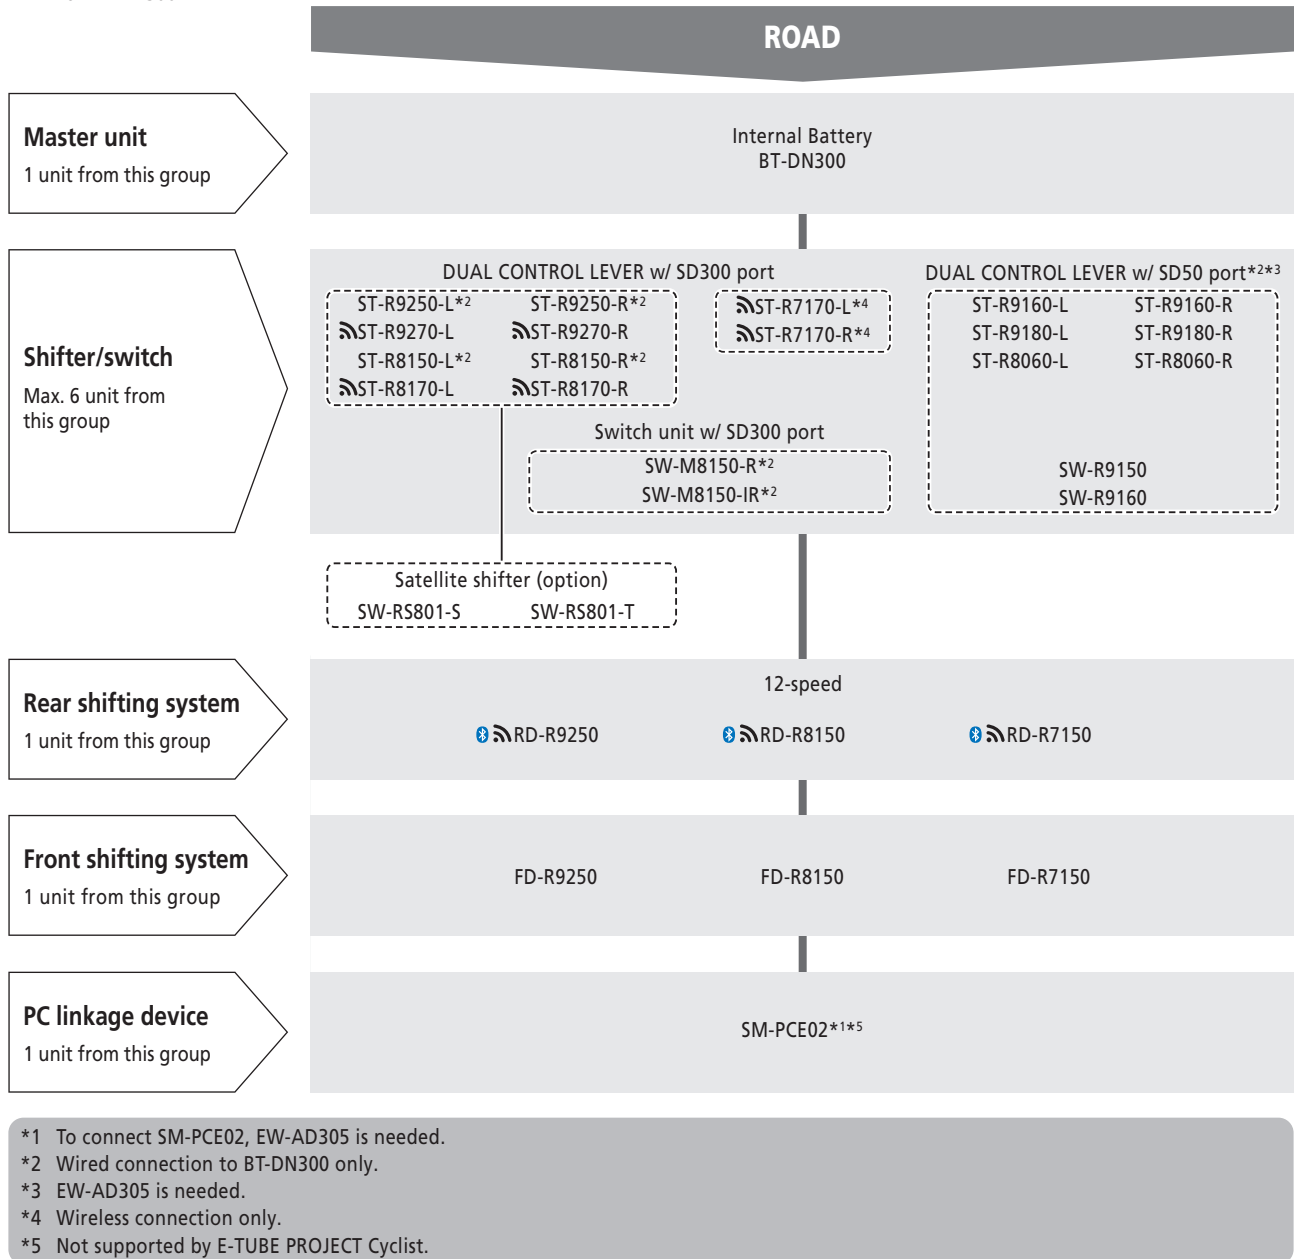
ROAD

Master unit
1 unit from this group

Internal Battery
BT-DN300

Shifter/switch
Max. 6 unit from this group

DUAL CONTROL LEVER w/ SD300 port

ST-R9250-L*$^2$ ST-R9250-R*$^2$
ST-R9270-L ST-R9270-R
ST-R8150-L*$^2$ ST-R8150-R*$^2$
ST-R8170-L ST-R8170-R

ST-R7170-L*$^4$
ST-R7170-R*$^4$

DUAL CONTROL LEVER w/ SD50 port*$^2$*$^3$

ST-R9160-L ST-R9160-R
ST-R9180-L ST-R9180-R
ST-R8060-L ST-R8060-R

Switch unit w/ SD300 port
SW-M8150-R*$^2$
SW-M8150-IR*$^2$

SW-R9150
SW-R9160

Satellite shifter (option)
SW-RS801-S SW-RS801-T

Rear shifting system
1 unit from this group

12-speed
RD-R9250 RD-R8150 RD-R7150

Front shifting system
1 unit from this group

FD-R9250 FD-R8150 FD-R7150

PC linkage device
1 unit from this group

SM-PCE02*$^1$*$^5$

*1 To connect SM-PCE02, EW-AD305 is needed.
*2 Wired connection to BT-DN300 only.
*3 EW-AD305 is needed.
*4 Wireless connection only.
*5 Not supported by E-TUBE PROJECT Cyclist.